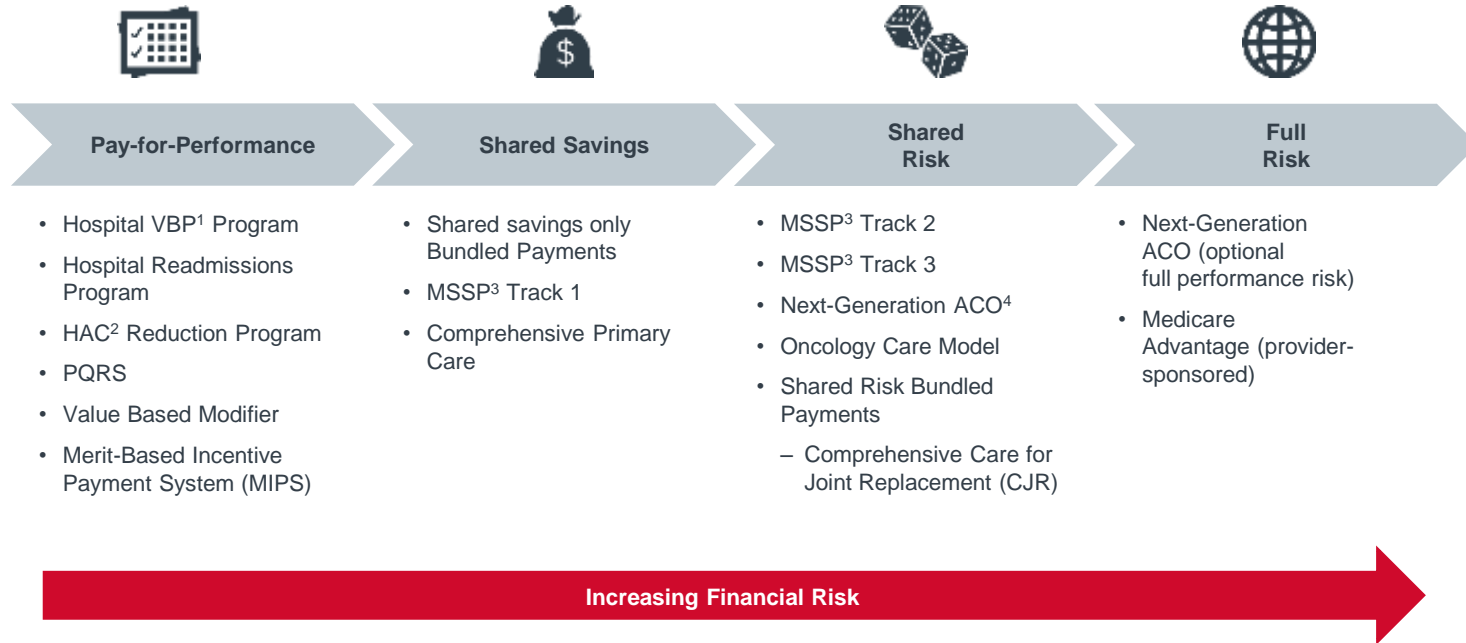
Pay-for-Performance

• Hospital VBP$^1$ Program
• Hospital Readmissions Program
• HAC$^2$ Reduction Program
• PQRS
• Value Based Modifier
• Merit-Based Incentive Payment System (MIPS)

Shared Savings

• Shared savings only Bundled Payments
• MSSP$^3$ Track 1
• Comprehensive Primary Care

Shared Risk

• MSSP$^3$ Track 2
• MSSP$^3$ Track 3
• Next-Generation ACO$^4$
• Oncology Care Model
• Shared Risk Bundled Payments
– Comprehensive Care for Joint Replacement (CJR)

Full Risk

• Next-Generation ACO (optional full performance risk)
• Medicare Advantage (provider-sponsored)

Increasing Financial Risk